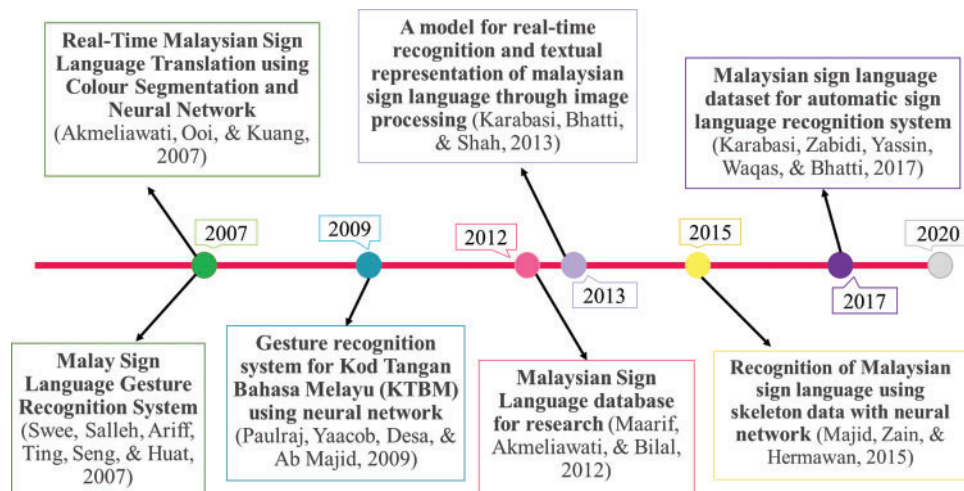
**Real-Time Malaysian Sign Language Translation using Colour Segmentation and Neural Network** (Akmeliawati, Ooi, & Kuang, 2007)

**A model for real-time recognition and textual representation of malaysian sign language through image processing** (Karabasi, Bhatti, & Shah, 2013)

**Malaysian sign language dataset for automatic sign language recognition system** (Karabasi, Zabidi, Yassin, Waqas, & Bhatti, 2017)

2007

2009

2012

2013

2015

2017

2020

**Malay Sign Language Gesture Recognition System** (Swee, Salleh, Ariff, Ting, Seng, & Huat, 2007)

**Gesture recognition system for Kod Tangan Bahasa Melayu (KTBM) using neural network** (Paulraj, Yaacob, Desa, & Ab Majid, 2009)

**Malaysian Sign Language database for research** (Maarif, Akmeliawati, & Bilal, 2012)

**Recognition of Malaysian sign language using skeleton data with neural network** (Majid, Zain, & Hermawan, 2015)